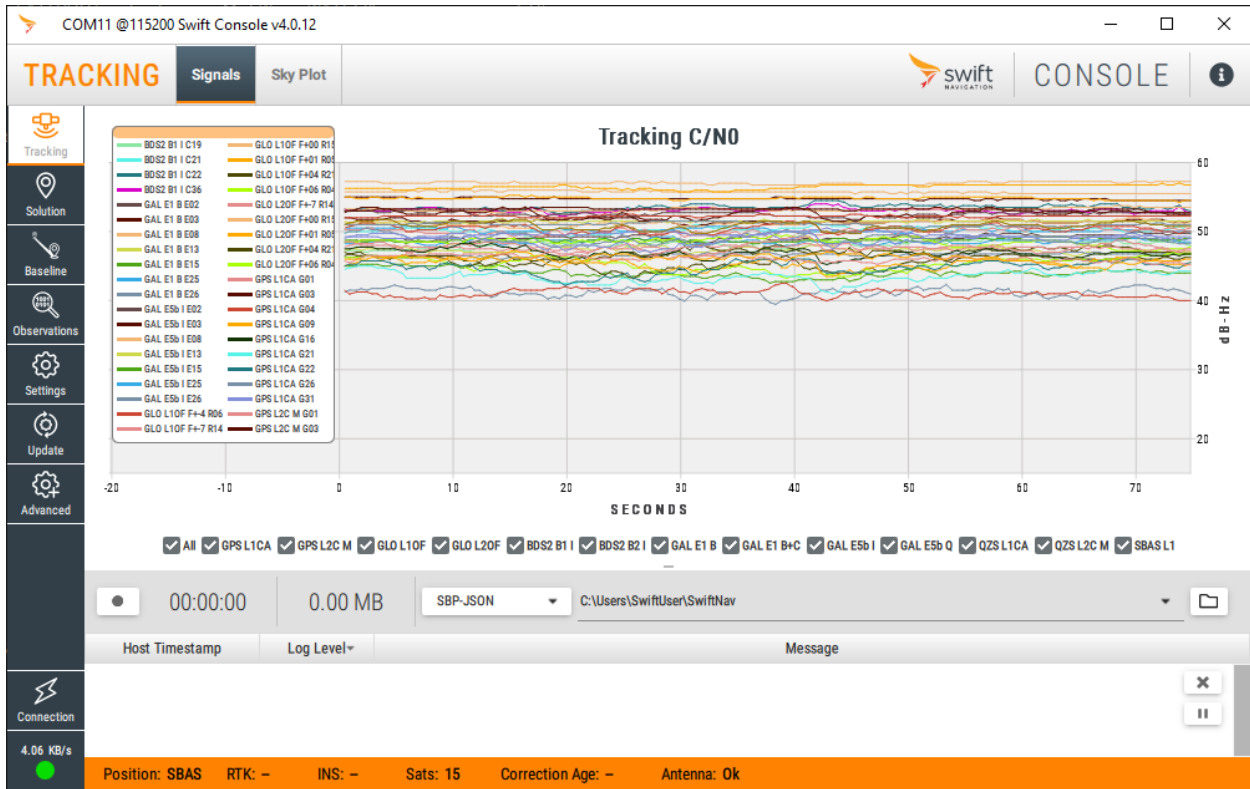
COM11 @115200 Swift Console v4.0.12

TRACKING Signals Sky Plot

swift NAVIGATION CONSOLE

Tracking
Solution
Baseline
Observations
Settings
Update
Advanced
Connection
4.06 KB/s

Tracking C/N0

BDS2 B1 I C19
BDS2 B1 I C21
BDS2 B1 I C22
BDS2 B1 I C36
GAL E1 B E02
GAL E1 B E03
GAL E1 B E08
GAL E1 B E13
GAL E1 B E15
GAL E1 B E25
GAL E1 B E26
GAL E5b I E02
GAL E5b I E03
GAL E5b I E08
GAL E5b I E13
GAL E5b I E15
GAL E5b I E25
GAL E5b I E26
GLO L1OF F+-4 R06
GLO L1OF F+-7 R14
GLO L1OF F+00 R1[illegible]
GLO L1OF F+01 R0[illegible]
GLO L1OF F+04 R2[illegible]
GLO L1OF F+06 R0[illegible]
GLO L2OF F+-7 R14
GLO L2OF F+00 R1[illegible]
GLO L2OF F+01 R0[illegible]
GLO L2OF F+04 R2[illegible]
GLO L2OF F+06 R0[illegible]
GPS L1CA G01
GPS L1CA G03
GPS L1CA G04
GPS L1CA G09
GPS L1CA G16
GPS L1CA G21
GPS L1CA G22
GPS L1CA G26
GPS L1CA G31
GPS L2C M G01
GPS L2C M G03

60
50
40
30
20
dB-Hz

-20 -10 0 10 20 30 40 50 60 70
SECONDS

All GPS L1CA GPS L2C M GLO L1OF GLO L2OF BDS2 B1 I BDS2 B2 I GAL E1 B GAL E1 B+C GAL E5b I GAL E5b Q QZS L1CA QZS L2C M SBAS L1

00:00:00 0.00 MB SBP-JSON C:\Users\SwiftUser\SwiftNav

Host Timestamp Log Level Message

Position: SBAS RTK: – INS: – Sats: 15 Correction Age: – Antenna: Ok